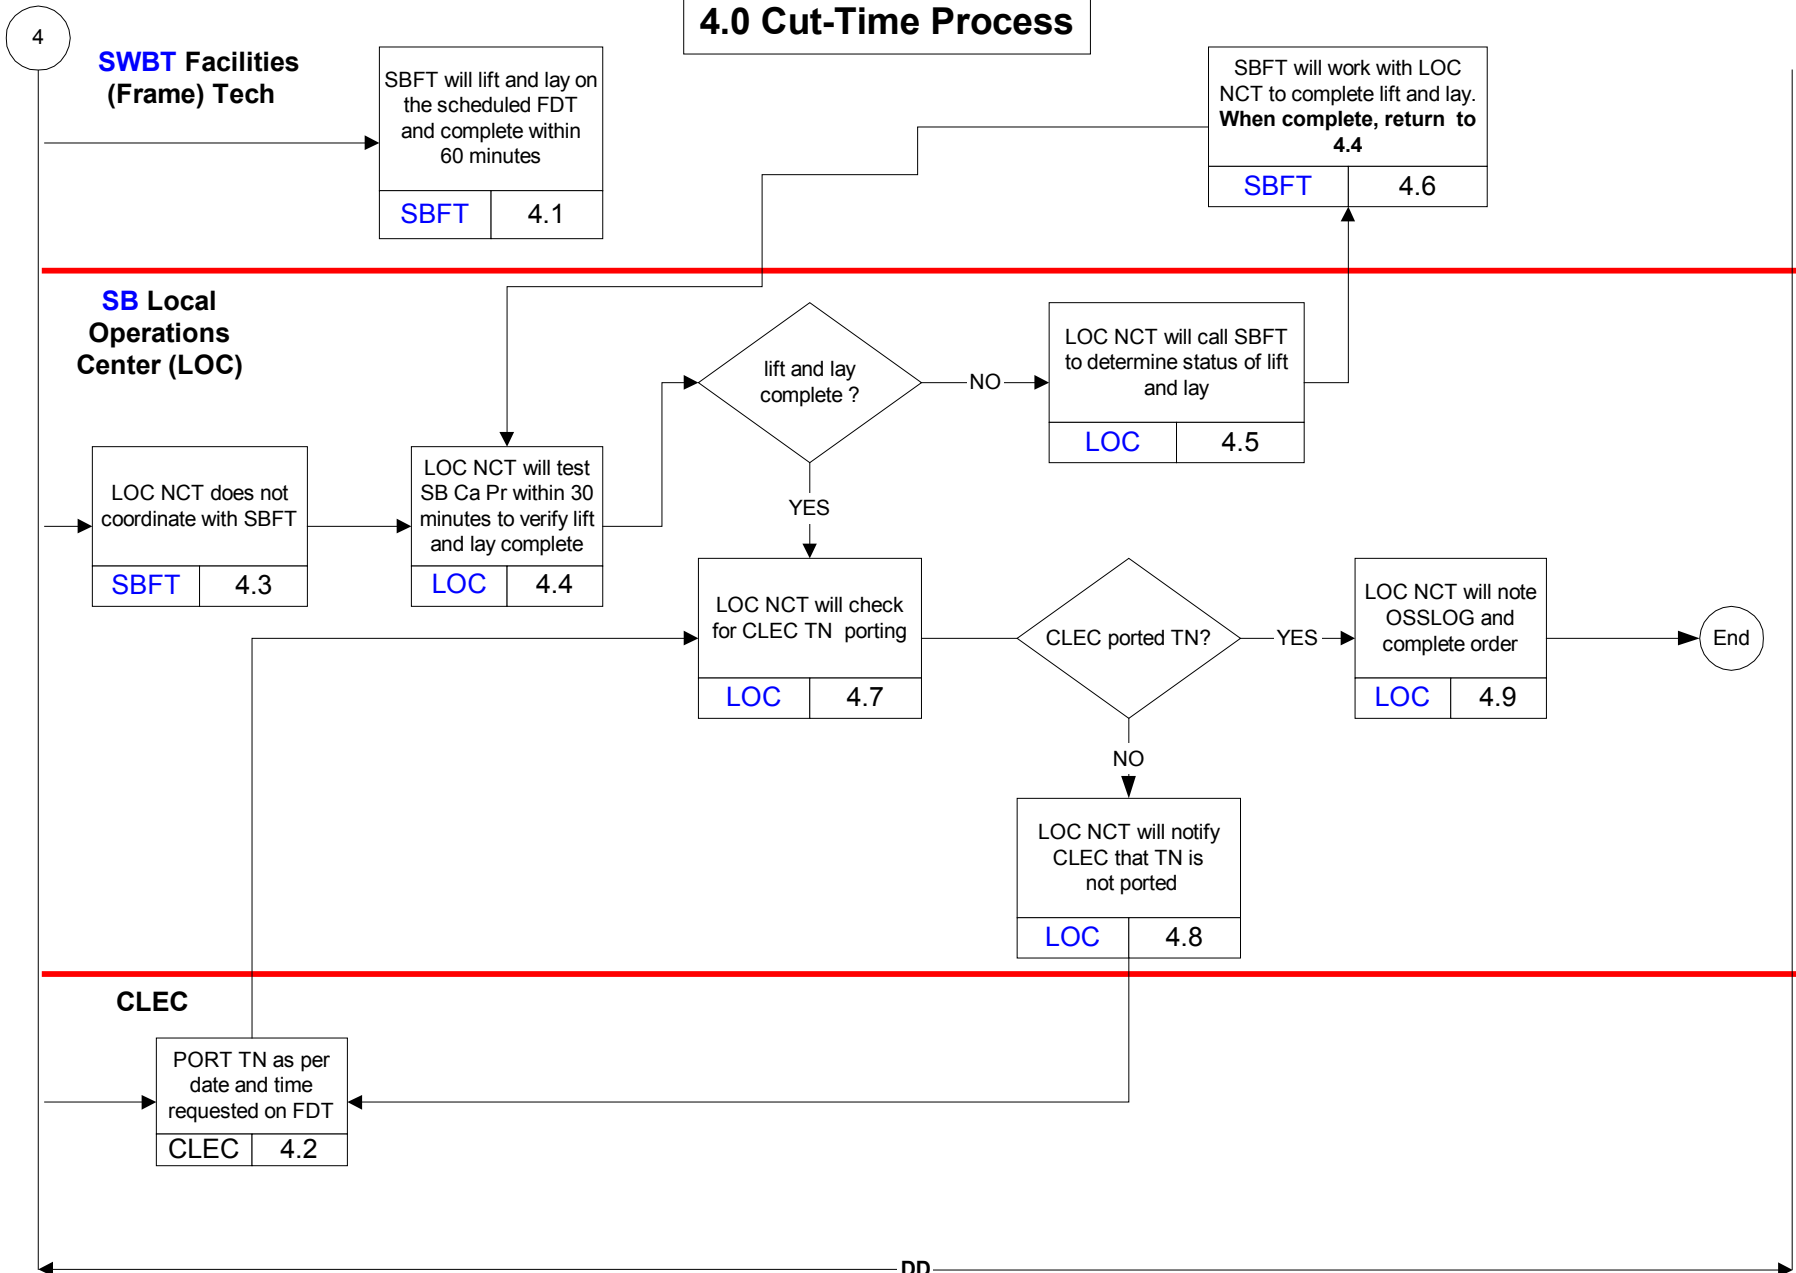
4

4.0 Cut-Time Process

SWBT Facilities (Frame) Tech

SBFT will lift and lay on the scheduled FDT and complete within 60 minutes

SBFT | 4.1

SBFT will work with LOC NCT to complete lift and lay. **When complete, return to 4.4**

SBFT | 4.6

SB Local Operations Center (LOC)

lift and lay complete ?

NO

LOC NCT will call SBFT to determine status of lift and lay

LOC | 4.5

LOC NCT does not coordinate with SBFT

SBFT | 4.3

LOC NCT will test SB Ca Pr within 30 minutes to verify lift and lay complete

LOC | 4.4

YES

LOC NCT will check for CLEC TN porting

LOC | 4.7

CLEC ported TN?

YES

LOC NCT will note OSSLOG and complete order

LOC | 4.9

End

NO

LOC NCT will notify CLEC that TN is not ported

LOC | 4.8

CLEC

PORT TN as per date and time requested on FDT

CLEC | 4.2

DD